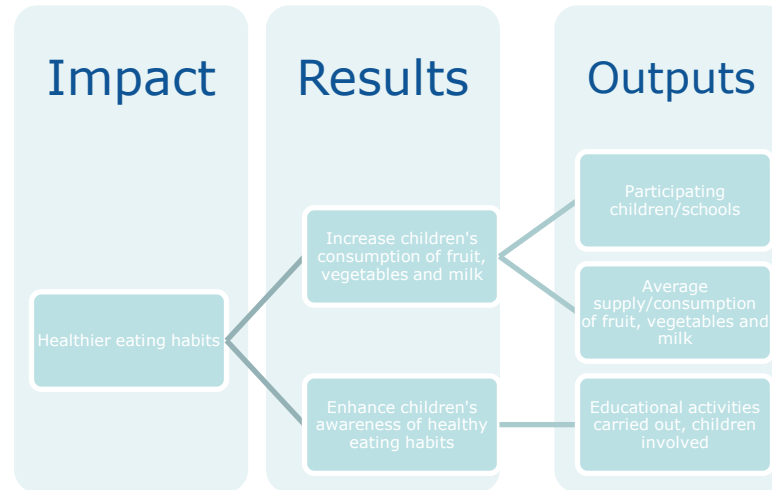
Impact

Results

Outputs

Healthier eating habits

Increase children's consumption of fruit, vegetables and milk

Enhance children's awareness of healthy eating habits

Participating children/schools

Average supply/consumption of fruit, vegetables and milk

Educational activities carried out, children involved